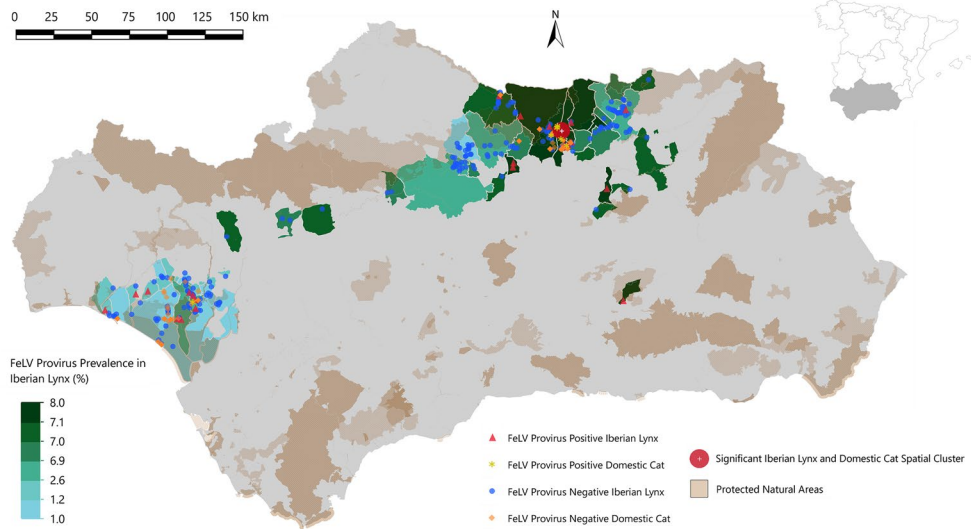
0 25 50 75 100 125 150 km

N

FeLV Provirus Prevalence in Iberian Lynx (%)

8.0
7.1
7.0
6.9
2.6
1.2
1.0

FeLV Provirus Positive Iberian Lynx
FeLV Provirus Positive Domestic Cat
FeLV Provirus Negative Iberian Lynx
FeLV Provirus Negative Domestic Cat

Significant Iberian Lynx and Domestic Cat Spatial Cluster
Protected Natural Areas